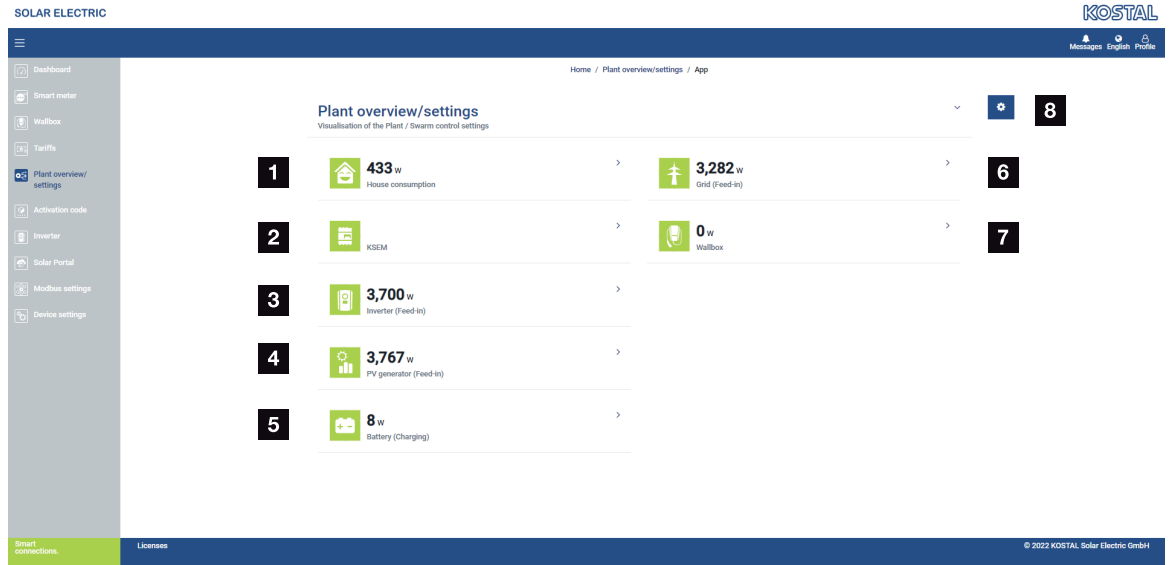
SOLAR ELECTRIC

KOSTAL

Messages English Profile

Dashboard
Smart meter
Wallbox
Tariffs
Plant overview/settings
Activation code
Inverter
Solar Portal
Modbus settings
Device settings

Home / Plant overview/settings / App

Plant overview/settings
Visualisation of the Plant / Swarm control settings

8

1
433 W
House consumption

6
3,282 W
Grid (Feed-in)

2
KSEM

7
0 W
Wallbox

3
3,700 W
Inverter (Feed-in)

4
3,767 W
PV generator (Feed-in)

5
8 W
Battery (Charging)

Smart connections.

Licenses

© 2022 KOSTAL Solar Electric GmbH